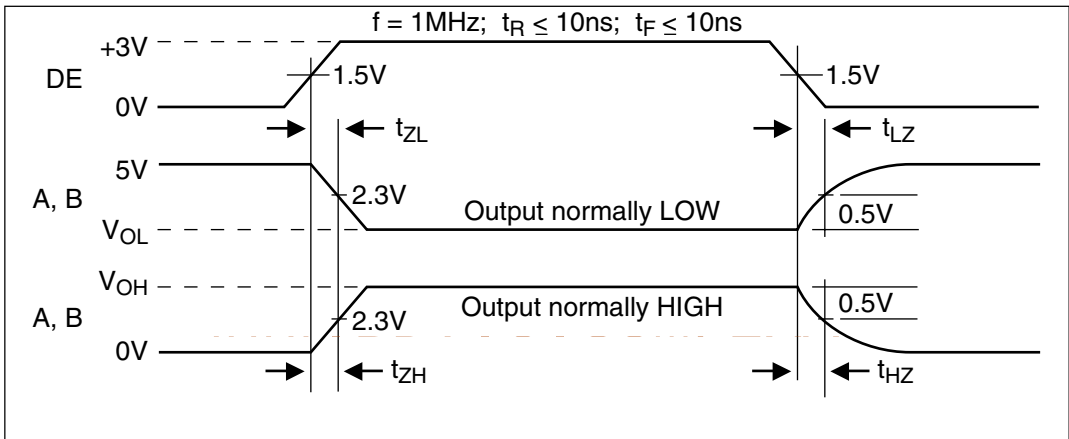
f = 1MHz; $t_R \leq 10ns$; $t_F \leq 10ns$

+3V

DE

1.5V

1.5V

0V

$t_{ZL}$

$t_{LZ}$

5V

A, B

2.3V

Output normally LOW

0.5V

$V_{OL}$

$V_{OH}$

Output normally HIGH

0.5V

A, B

2.3V

0V

$t_{ZH}$

$t_{HZ}$